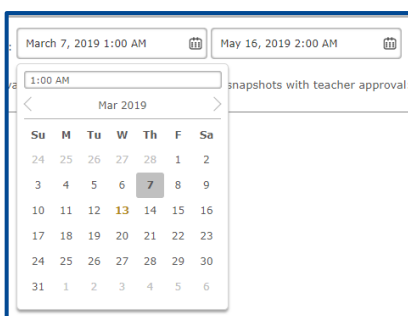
: March 7, 2019 1:00 AM

May 16, 2019 2:00 AM

va

1:00 AM

Mar 2019

snapshots with teacher approval

| Su | M | Tu | W | Th | F | Sa |
|---|---|---|---|---|---|---|
| 24 | 25 | 26 | 27 | 28 | 1 | 2 |
| 3 | 4 | 5 | 6 | 7 | 8 | 9 |
| 10 | 11 | 12 | 13 | 14 | 15 | 16 |
| 17 | 18 | 19 | 20 | 21 | 22 | 23 |
| 24 | 25 | 26 | 27 | 28 | 29 | 30 |
| 31 | 1 | 2 | 3 | 4 | 5 | 6 |